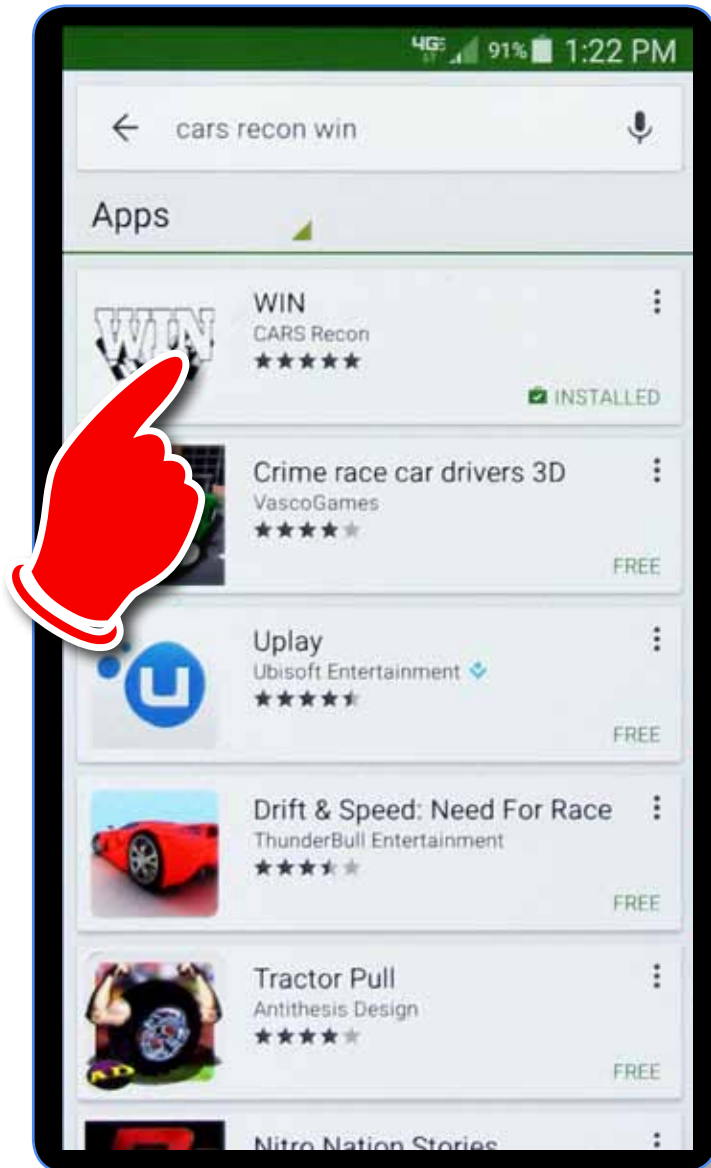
4G 91% 1:22 PM

cars recon win

Apps

WIN
WIN
CARS Recon
★★★★★
INSTALLED

Crime race car drivers 3D
VascoGames
★★★★★
FREE

Uplay
Ubisoft Entertainment
★★★★★
FREE

Drift & Speed: Need For Race
ThunderBull Entertainment
★★★★★
FREE

Tractor Pull
Antithesis Design
★★★★★
FREE

Nitro Nation Stories